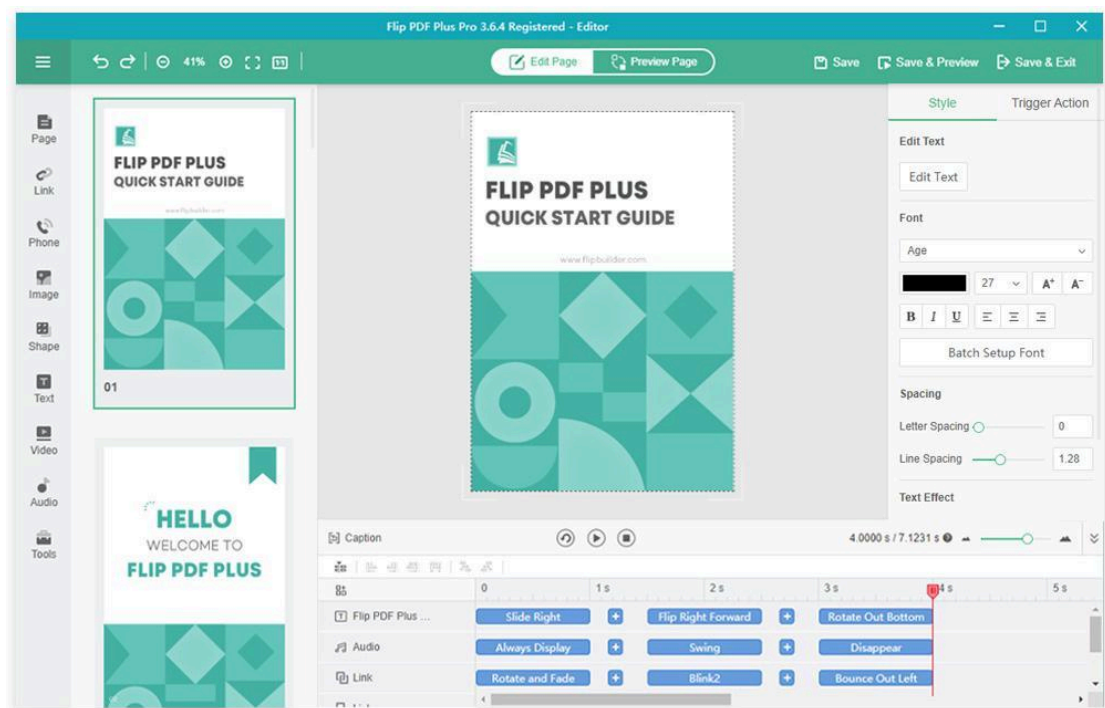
Flip PDF Plus Pro 3.6.4 Registered - Editor

41%

Edit Page

Preview Page

Save

Save & Preview

Save & Exit

Page

Link

Phone

Image

Shape

Text

Video

Audio

Tools

FLIP PDF PLUS
QUICK START GUIDE

www.flipbuilder.com

01

HELLO
WELCOME TO
FLIP PDF PLUS

FLIP PDF PLUS
QUICK START GUIDE

www.flipbuilder.com

Style

Trigger Action

Edit Text

Edit Text

Font

Age

27

$A^+$

$A^-$

B

I

U

Batch Setup Font

Spacing

Letter Spacing

0

Line Spacing

1.28

Text Effect

Caption

4.0000 s / 7.1231 s

0

1 s

2 s

3 s

4 s

5 s

Flip PDF Plus ...

Slide Right

Flip Right Forward

Rotate Out Bottom

Audio

Always Display

Swing

Disappear

Link

Rotate and Fade

Blink2

Bounce Out Left